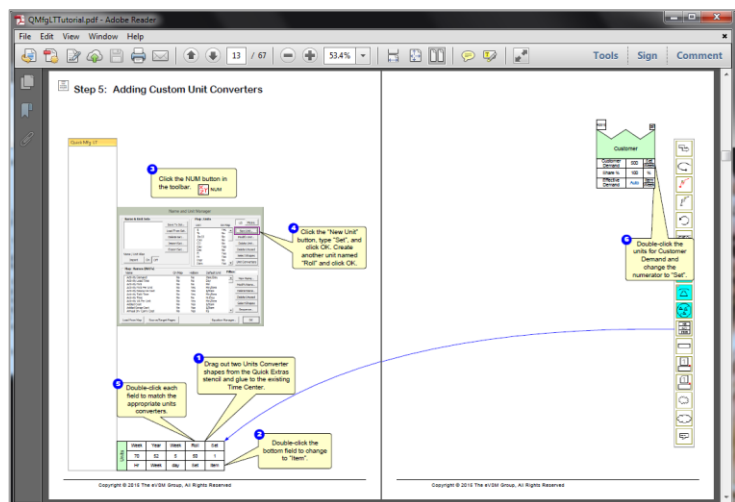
QMfgLTTutorial.pdf - Adobe Reader

File Edit View Window Help

13 / 67

53.4%

Tools Sign Comment

Step 5: Adding Custom Unit Converters

Quick Mfg LT

3 Click the NUM button in the toolbar.

NUM

Items and Unit Manager

4 Click the "New Unit" button, type "Set", and click OK. Create another unit named "Roll" and click OK.

1 Drag out two Units Converter shapes from the Quick Extras stencil and glue to the existing Time Center.

5 Double-click each field to match the appropriate units converters.

2 Double-click the bottom field to change to "Item".

| Units | Week | Year | Week | Roll | Set |
|---|---|---|---|---|---|
| | 70 | 52 | 5 | 50 | 1 |
| | Hr | Week | Day | Set | Item |

Copyright © 2015 The eVSM Group, All Rights Reserved

Customer

| Customer Demand | 500 | Set |
|---|---|---|
| Where % | 100 | % |
| Effective Demand | Auto | |

6 Double-click the units for Customer Demand and change the numerator to "Set".

Copyright © 2015 The eVSM Group, All Rights Reserved